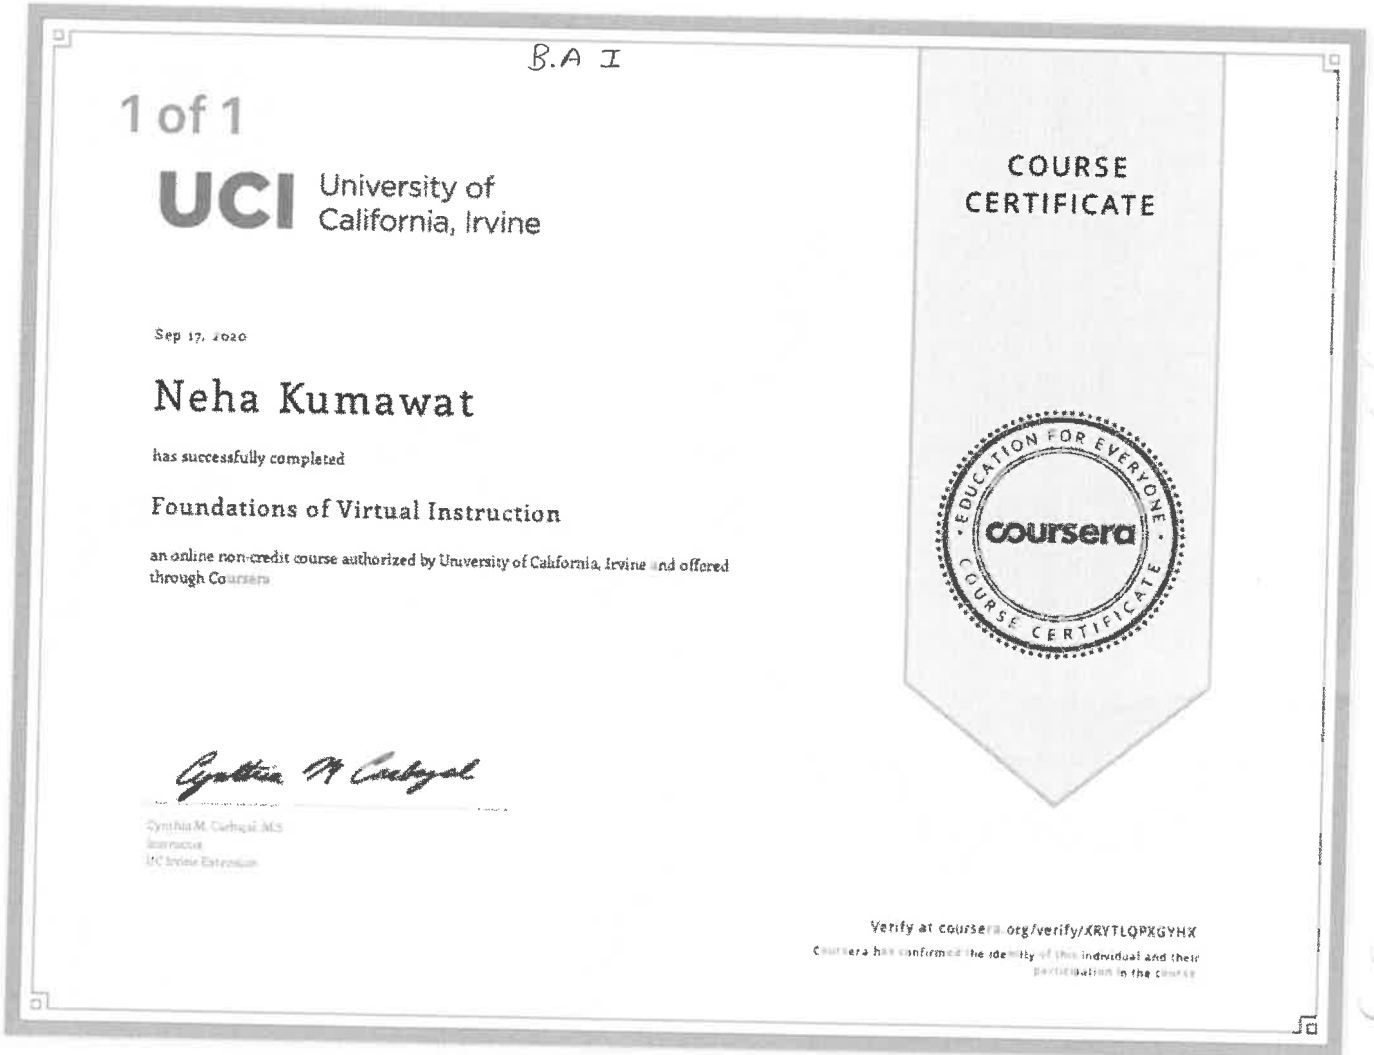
B.A I

1 of 1

UCI University of California, Irvine

COURSE CERTIFICATE

Sep 17, 2020

Neha Kumawat

has successfully completed

Foundations of Virtual Instruction

an online non-credit course authorized by University of California, Irvine and offered through Coursera

EDUCATION FOR EVERYONE · coursera · COURSE CERTIFICATE

Cynthia M Carbajal

Cynthia M. Carbajal, M.S.
Instructor
UC Irvine Extension

Verify at coursera.org/verify/XRYTLQPXGYHX

Coursera has confirmed the identity of this individual and their participation in the course.